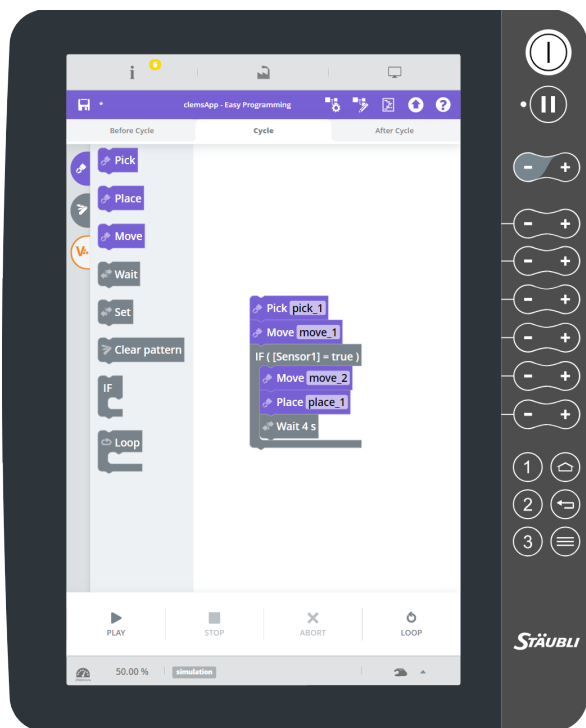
i

clemsApp - Easy Programming

Before Cycle | Cycle | After Cycle

Pick
Place
Move
Wait
Set
Clear pattern
IF
Loop

Pick pick_1
Move move_1
IF ( [Sensor1] = true )
Move move_2
Place place_1
Wait 4 s

PLAY
STOP
ABORT
LOOP

50.00 %
simulation

1
2
3

STÄUBLI